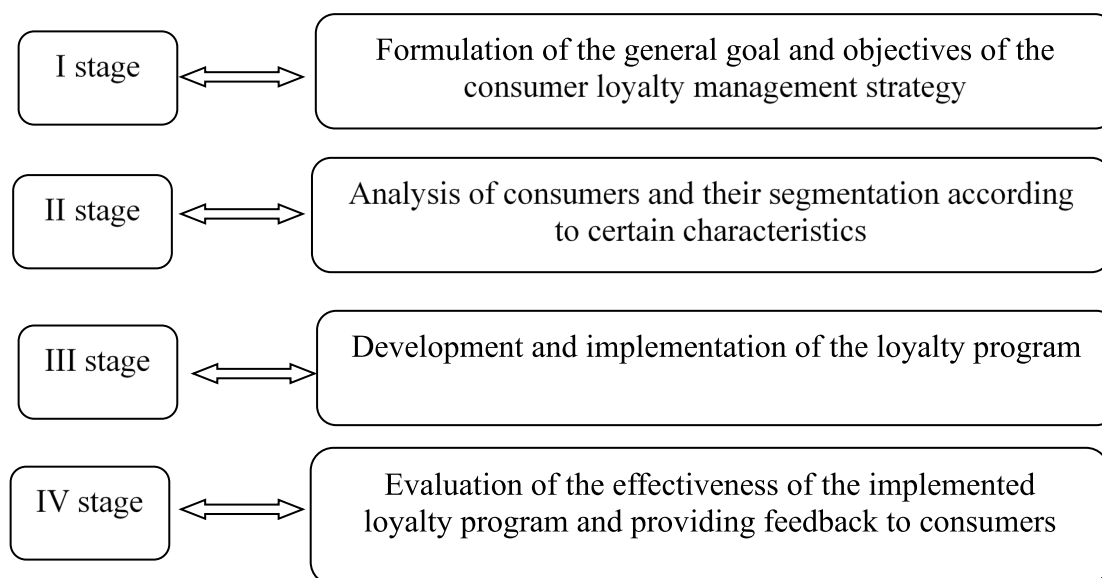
I stage

Formulation of the general goal and objectives of the consumer loyalty management strategy

II stage

Analysis of consumers and their segmentation according to certain characteristics

III stage

Development and implementation of the loyalty program

IV stage

Evaluation of the effectiveness of the implemented loyalty program and providing feedback to consumers